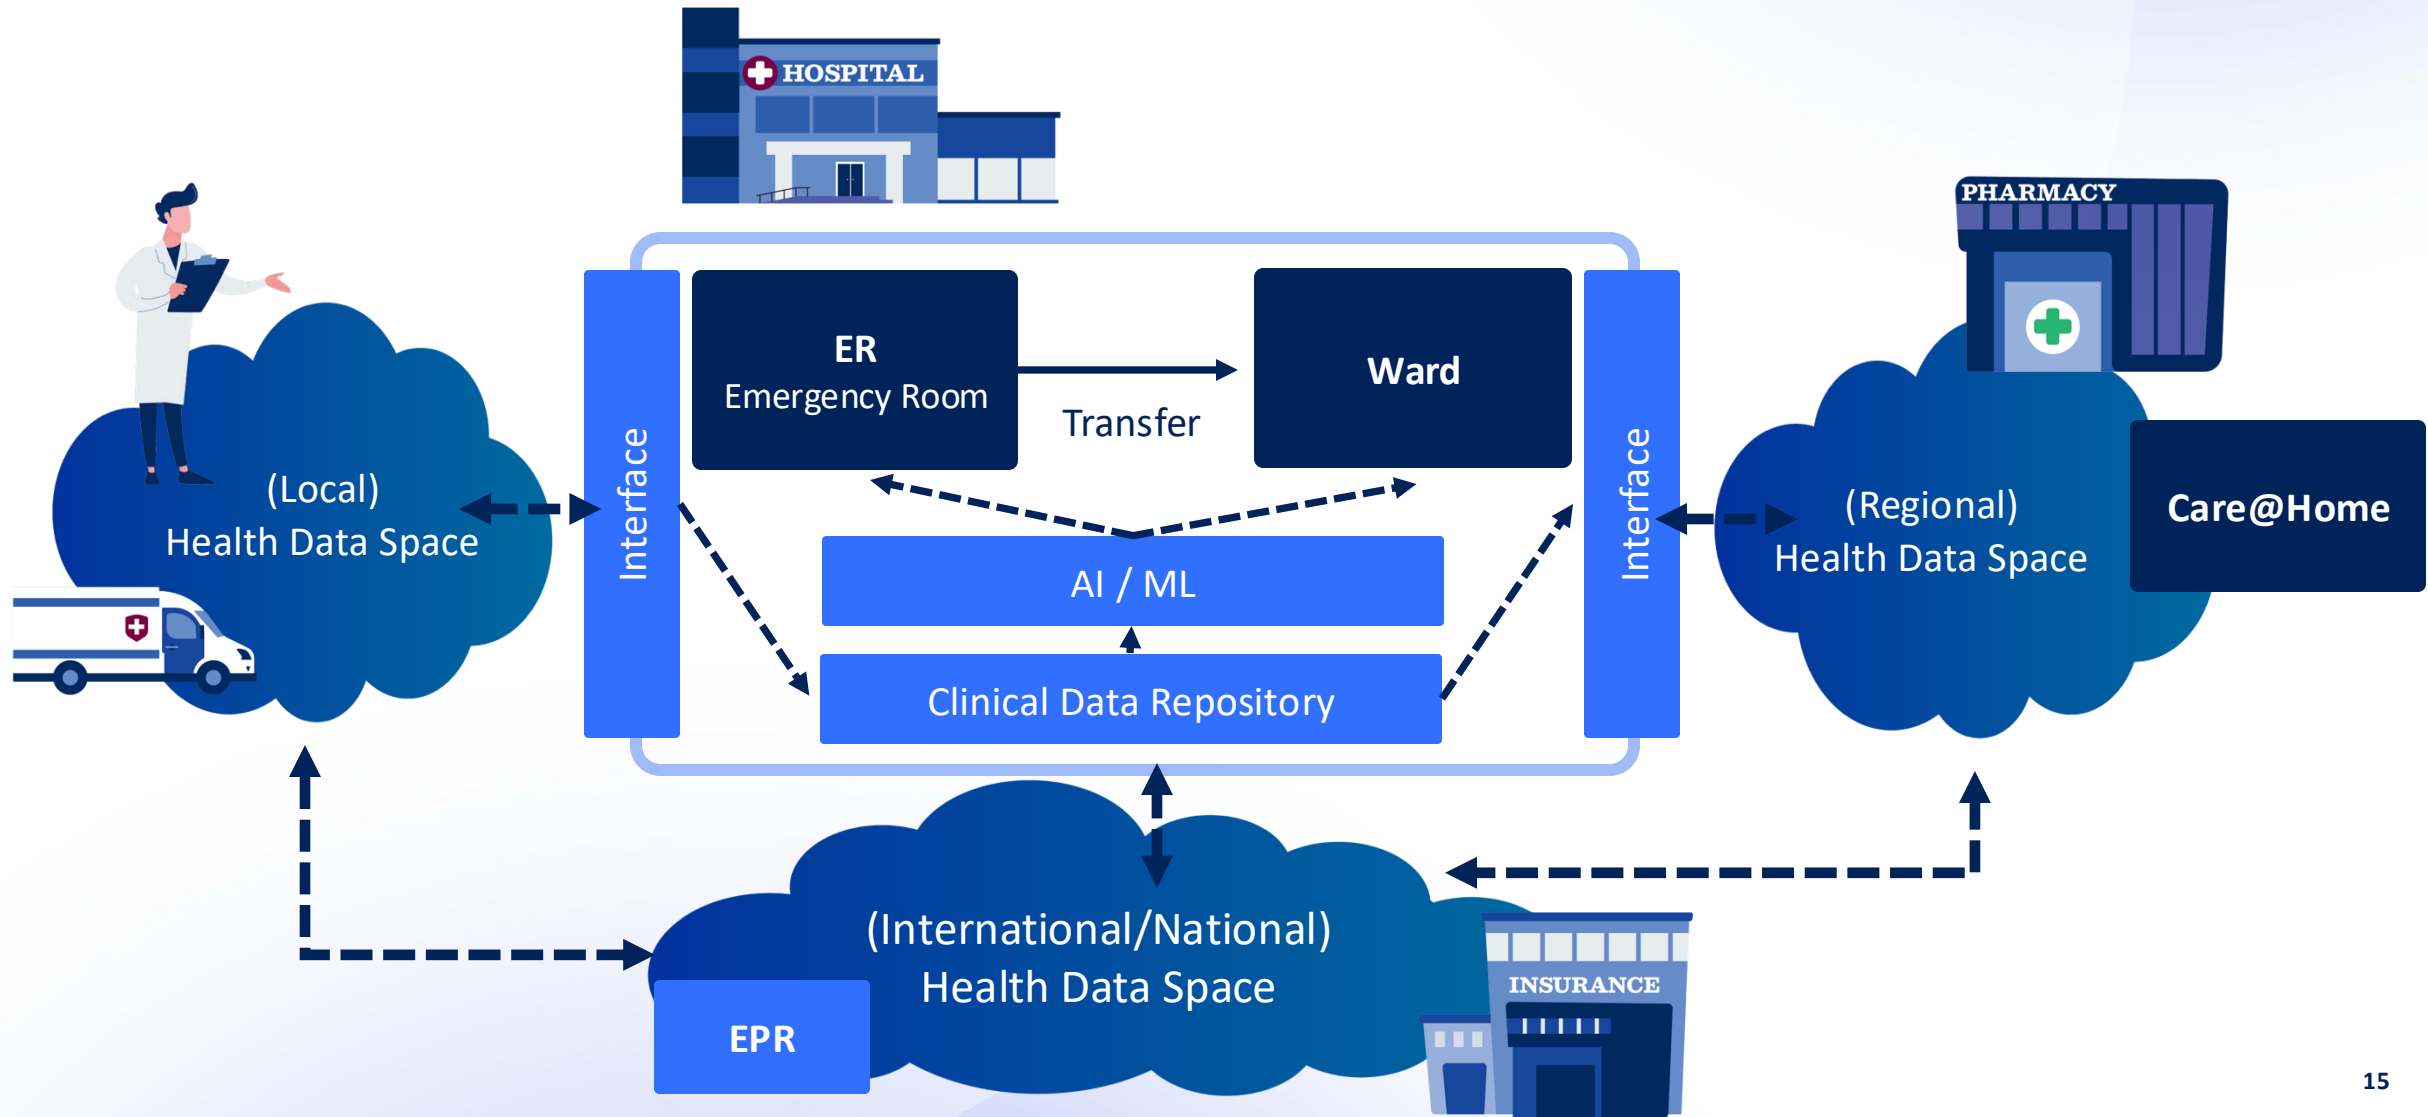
HOSPITAL

(Local)
Health Data Space

Interface

ER
Emergency Room

Transfer

Ward

AI / ML

Clinical Data Repository

Interface

PHARMACY

(Regional)
Health Data Space

Care@Home

(International/National)
Health Data Space

EPR

INSURANCE

15